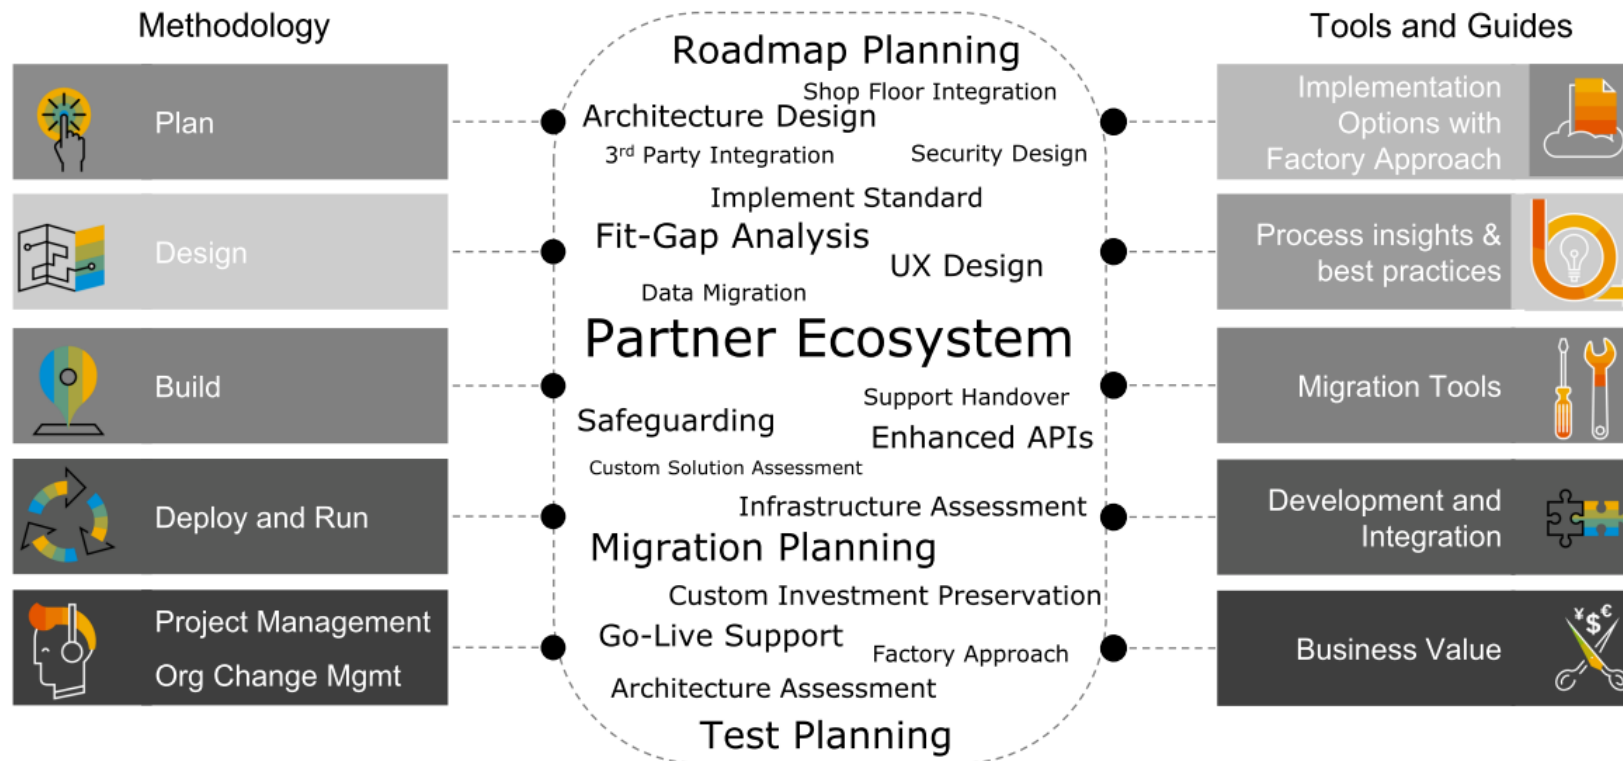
Methodology

Plan

Design

Build

Deploy and Run

Project Management
Org Change Mgmt

Roadmap Planning
Shop Floor Integration
Architecture Design
3$^{rd}$ Party Integration
Security Design
Implement Standard
Fit-Gap Analysis
UX Design
Data Migration
Partner Ecosystem
Support Handover
Safeguarding
Enhanced APIs
Custom Solution Assessment
Infrastructure Assessment
Migration Planning
Custom Investment Preservation
Go-Live Support
Factory Approach
Architecture Assessment
Test Planning

Tools and Guides

Implementation Options with Factory Approach

Process insights & best practices

Migration Tools

Development and Integration

Business Value